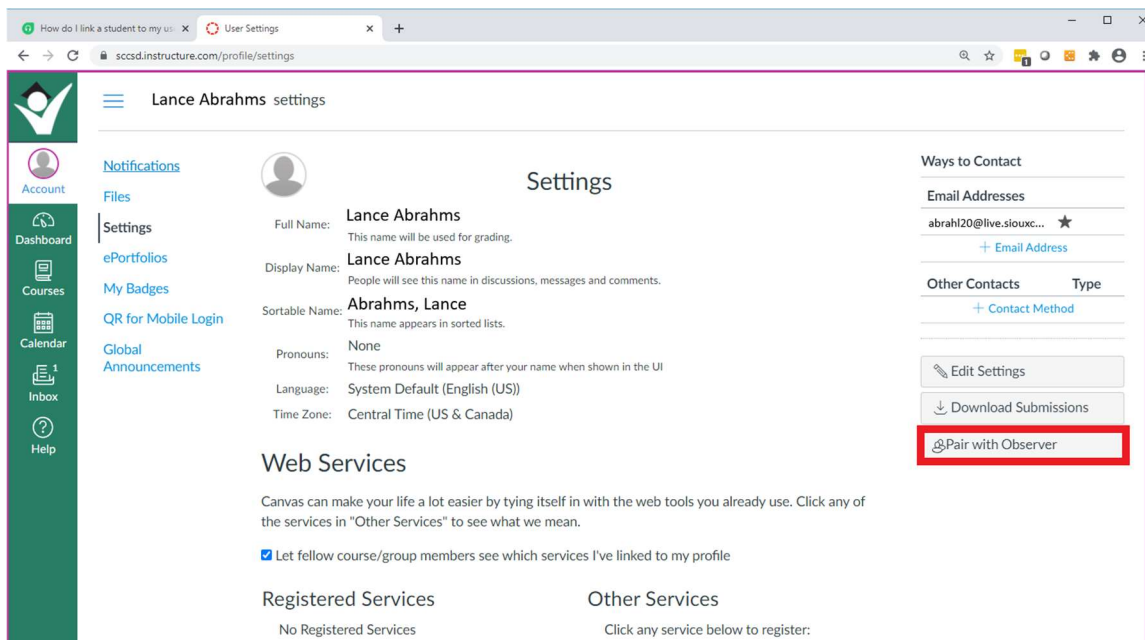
How do I link a student to my us ×
User Settings ×
+
sccsd.instructure.com/profile/settings

Account
Dashboard
Courses
Calendar
1
Inbox
Help

Lance Abrahms settings

Notifications
Files
Settings
ePortfolios
My Badges
QR for Mobile Login
Global Announcements

Settings

Full Name: Lance Abrahms
This name will be used for grading.
Display Name: Lance Abrahms
People will see this name in discussions, messages and comments.
Sortable Name: Abrahms, Lance
This name appears in sorted lists.
Pronouns: None
These pronouns will appear after your name when shown in the UI
Language: System Default (English (US))
Time Zone: Central Time (US & Canada)

Web Services

Canvas can make your life a lot easier by tying itself in with the web tools you already use. Click any of the services in "Other Services" to see what we mean.

Let fellow course/group members see which services I've linked to my profile

Registered Services
No Registered Services

Other Services
Click any service below to register:

Ways to Contact
Email Addresses
abrahl20@live.siouxc...
+ Email Address
Other Contacts
Type
+ Contact Method

Edit Settings
Download Submissions
Pair with Observer